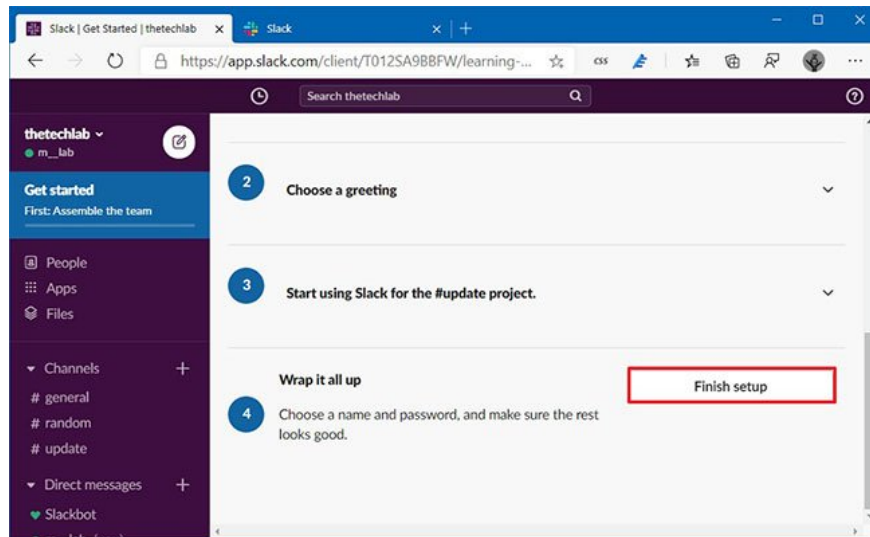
Slack | Get Started | thetechlab ×

Slack ×

+

https://app.slack.com/client/T012SA9BBFW/learning-...

css

Search thetechlab

thetechlab

m_lab

Get started

First: Assemble the team

People

Apps

Files

Channels +

# general

# random

# update

Direct messages +

Slackbot

2 Choose a greeting

3 Start using Slack for the #update project.

Wrap it all up

4 Choose a name and password, and make sure the rest looks good.

Finish setup